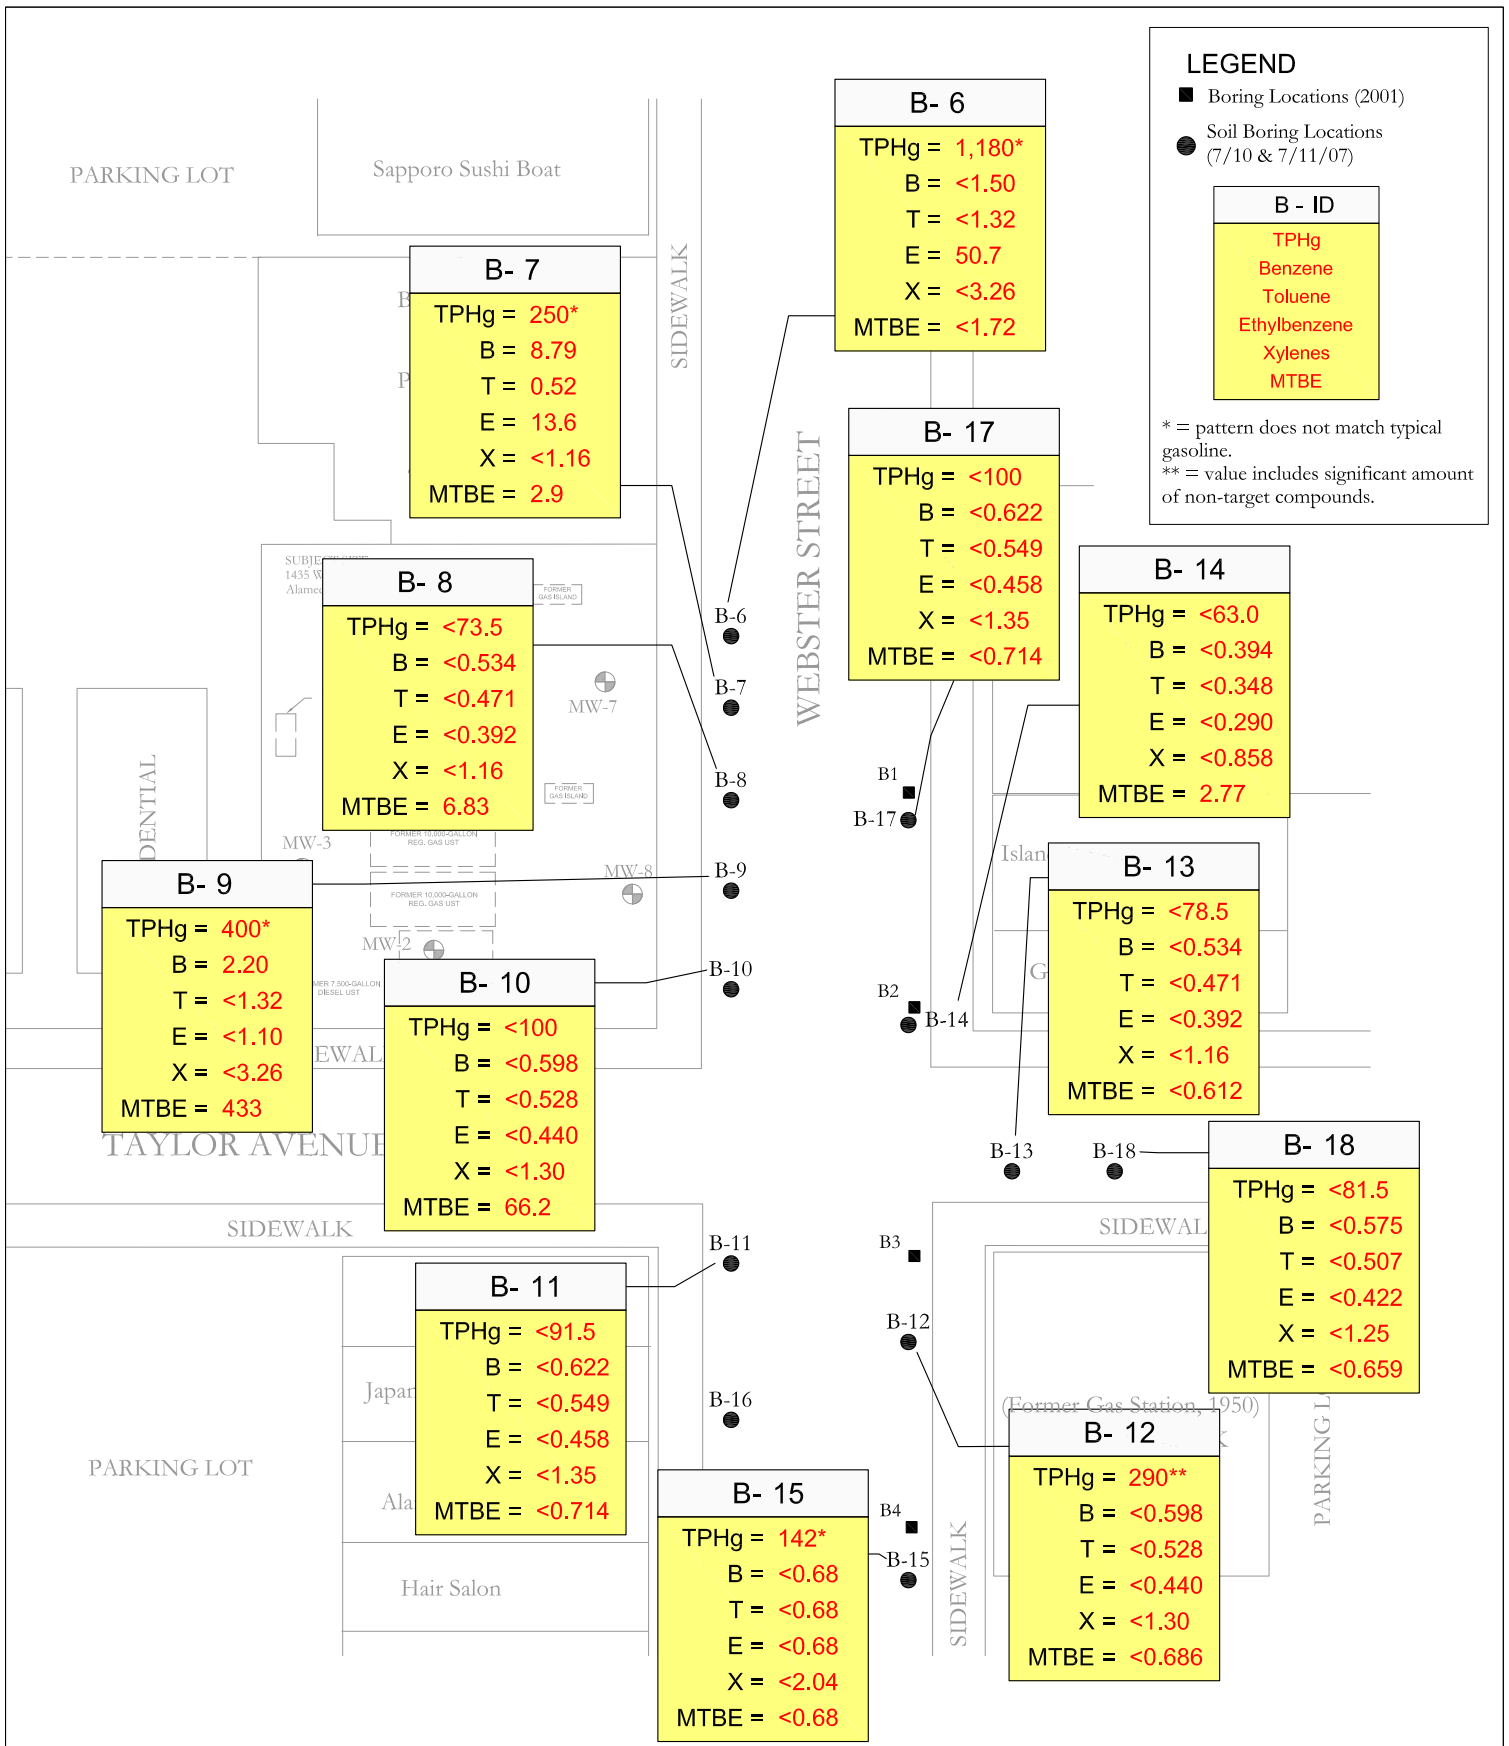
LEGEND
Boring Locations (2001)
Soil Boring Locations (7/10 & 7/11/07)

| B - ID |
|---|
| TPHg |
| Benzene |
| Toluene |
| Ethylbenzene |
| Xylenes |
| MTBE |

* = pattern does not match typical gasoline.
** = value includes significant amount of non-target compounds.

PARKING LOT
Sapporo Sushi Boat
SIDEWALK
WEBSTER STREET

| B- 6 | |
|---|---|
| TPHg = | 1,180* |
| B = | <1.50 |
| T = | <1.32 |
| E = | 50.7 |
| X = | <3.26 |
| MTBE = | <1.72 |

| B- 7 | |
|---|---|
| TPHg = | 250* |
| B = | 8.79 |
| T = | 0.52 |
| E = | 13.6 |
| X = | <1.16 |
| MTBE = | 2.9 |

| B- 17 | |
|---|---|
| TPHg = | <100 |
| B = | <0.622 |
| T = | <0.549 |
| E = | <0.458 |
| X = | <1.35 |
| MTBE = | <0.714 |

| B- 14 | |
|---|---|
| TPHg = | <63.0 |
| B = | <0.394 |
| T = | <0.348 |
| E = | <0.290 |
| X = | <0.858 |
| MTBE = | 2.77 |

| B- 8 | |
|---|---|
| TPHg = | <73.5 |
| B = | <0.534 |
| T = | <0.471 |
| E = | <0.392 |
| X = | <1.16 |
| MTBE = | 6.83 |

SUBJ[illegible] 1435 W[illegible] Alamed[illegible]
FORMER GAS ISLAND
MW-7
FORMER GAS ISLAND
MW-3
FORMER 10,000-GALLON REG. GAS UST
FORMER 10,000-GALLON REG. GAS UST
MW-8
MW-2
B-6
B-7
B-8
B-9
B-10
B1
B-17
B2
B-14
DENTIAL
Islan
G

| B- 13 | |
|---|---|
| TPHg = | <78.5 |
| B = | <0.534 |
| T = | <0.471 |
| E = | <0.392 |
| X = | <1.16 |
| MTBE = | <0.612 |

| B- 9 | |
|---|---|
| TPHg = | 400* |
| B = | 2.20 |
| T = | <1.32 |
| E = | <1.10 |
| X = | <3.26 |
| MTBE = | 433 |

MER 7,500-GALLON DIESEL UST
EWAL

| B- 10 | |
|---|---|
| TPHg = | <100 |
| B = | <0.598 |
| T = | <0.528 |
| E = | <0.440 |
| X = | <1.30 |
| MTBE = | 66.2 |

TAYLOR AVENUE
SIDEWALK
B-13
B-18

| B- 18 | |
|---|---|
| TPHg = | <81.5 |
| B = | <0.575 |
| T = | <0.507 |
| E = | <0.422 |
| X = | <1.25 |
| MTBE = | <0.659 |

SIDEWAL
B-11
B3
B-12

| B- 11 | |
|---|---|
| TPHg = | <91.5 |
| B = | <0.622 |
| T = | <0.549 |
| E = | <0.458 |
| X = | <1.35 |
| MTBE = | <0.714 |

Japar
Ala
PARKING LOT
B-16
(Former Gas Station, 1950)
PARKING L

| B- 12 | |
|---|---|
| TPHg = | 290** |
| B = | <0.598 |
| T = | <0.528 |
| E = | <0.440 |
| X = | <1.30 |
| MTBE = | <0.686 |

| B- 15 | |
|---|---|
| TPHg = | 142* |
| B = | <0.68 |
| T = | <0.68 |
| E = | <0.68 |
| X = | <2.04 |
| MTBE = | <0.68 |

B4
B-15
Hair Salon
SIDEWALK